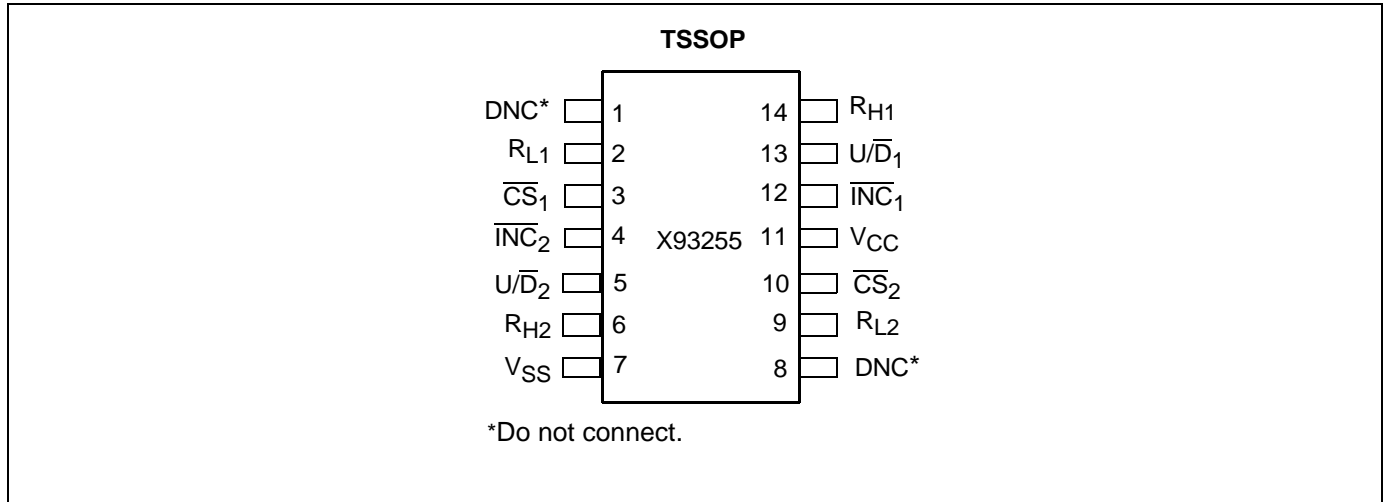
TSSOP

DNC* 1
$R_{L1}$ 2
$\overline{CS}_1$ 3
$\overline{INC}_2$ 4
$U/\overline{D}_2$ 5
$R_{H2}$ 6
$V_{SS}$ 7

X93255

14 $R_{H1}$
13 $U/\overline{D}_1$
12 $\overline{INC}_1$
11 $V_{CC}$
10 $\overline{CS}_2$
9 $R_{L2}$
8 DNC*

*Do not connect.